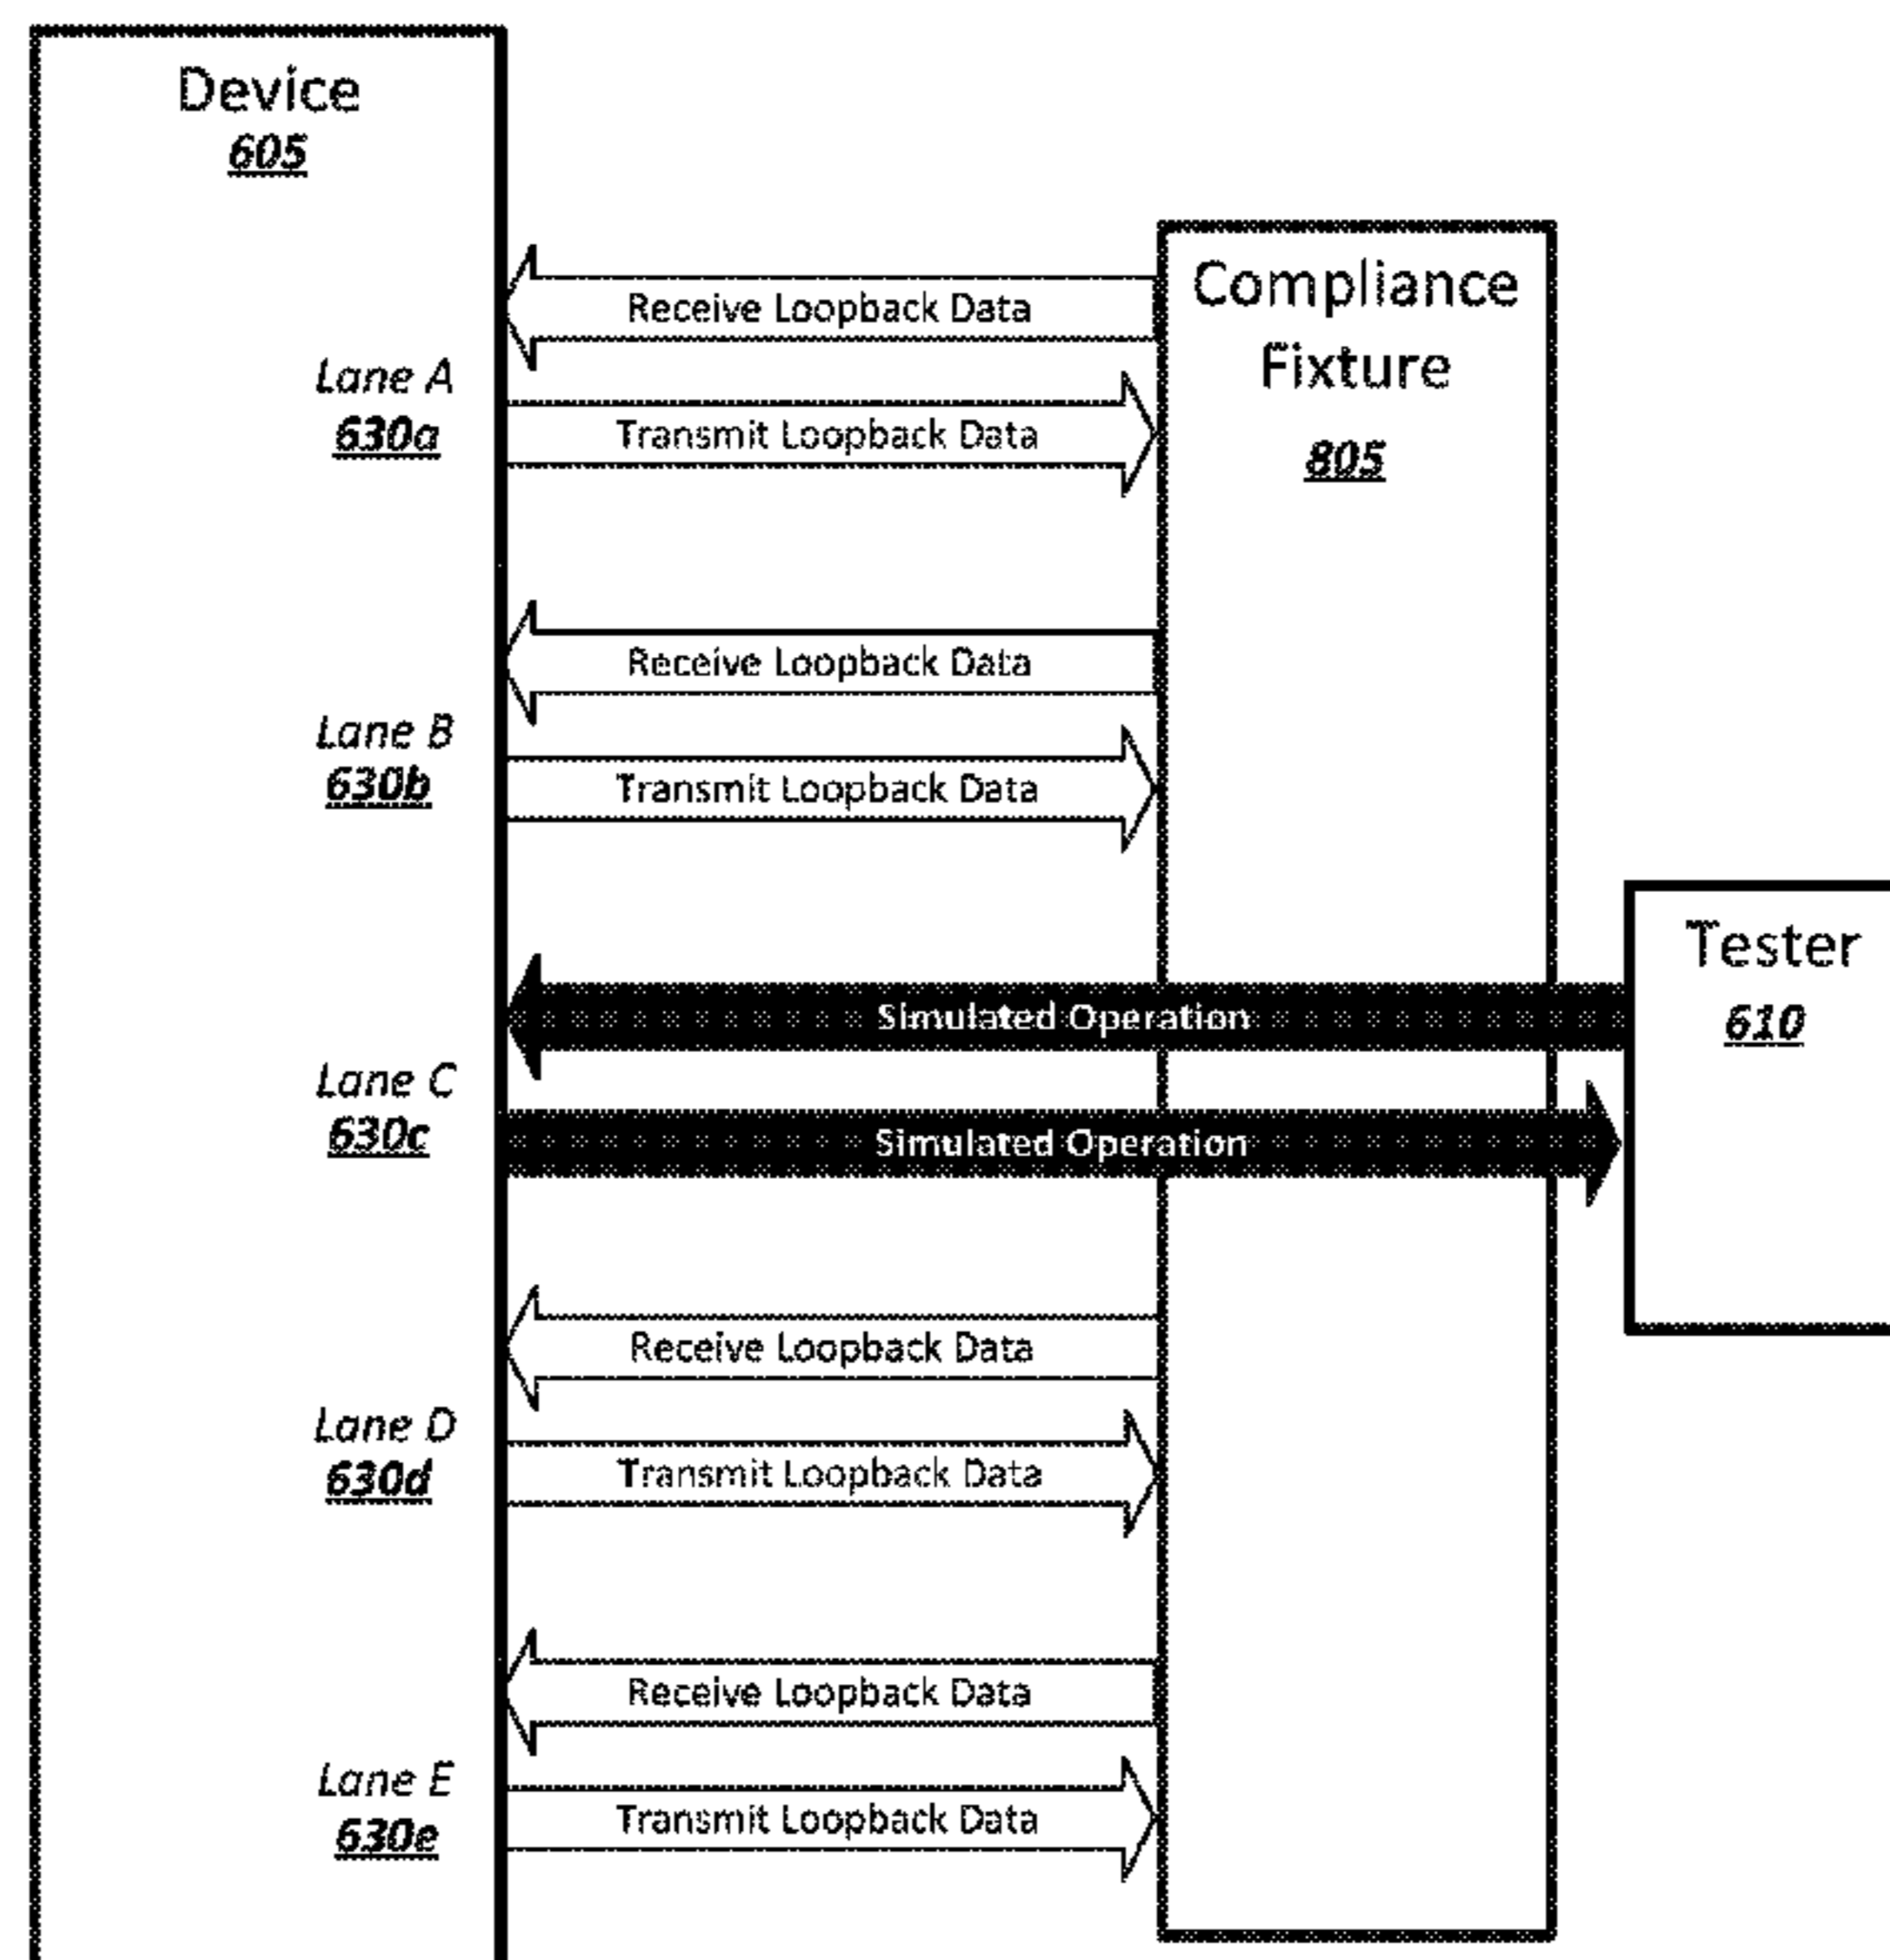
Device
605

Compliance Fixture
805

Receive Loopback Data

Lane A
630a

Transmit Loopback Data

Receive Loopback Data

Lane B
630b

Transmit Loopback Data

Tester
610

Simulated Operation

Lane C
630c

Simulated Operation

Receive Loopback Data

Lane D
630d

Transmit Loopback Data

Receive Loopback Data

Lane E
630e

Transmit Loopback Data